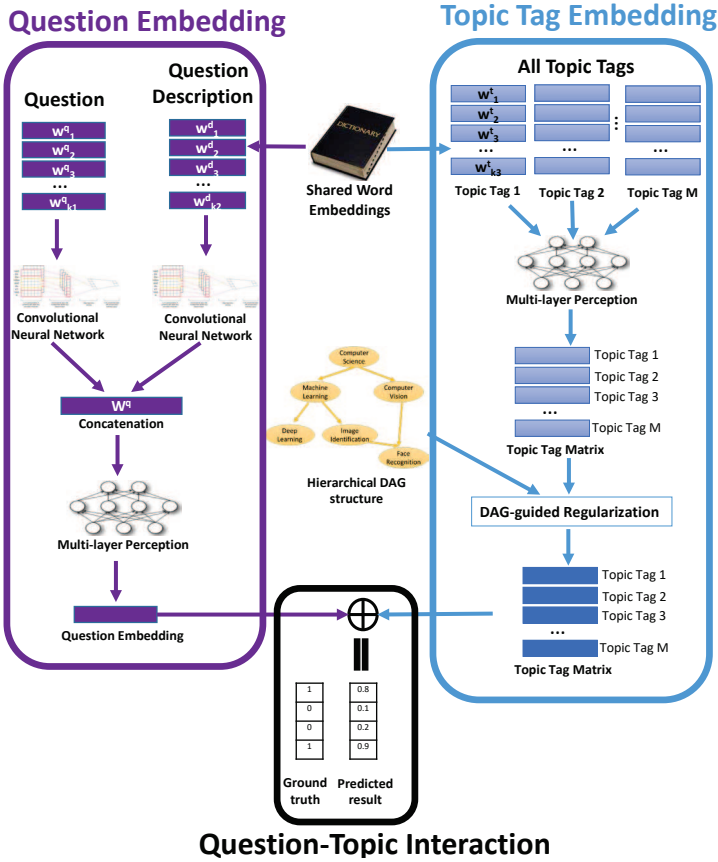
Question Embedding

Question

$w^q_1$
$w^q_2$
$w^q_3$
...
$w^q_{k1}$

Question Description

$w^d_1$
$w^d_2$
$w^d_3$
...
$w^d_{k2}$

Convolutional Neural Network

Convolutional Neural Network

$w^q$

Concatenation

Multi-layer Perception

Question Embedding

DICTIONARY

Shared Word Embeddings

Topic Tag Embedding

All Topic Tags

$w^t_1$
$w^t_2$
$w^t_3$
...
$w^t_{k3}$

...

...

Topic Tag 1   Topic Tag 2   Topic Tag M

Multi-layer Perception

Topic Tag 1
Topic Tag 2
Topic Tag 3
...
Topic Tag M

Topic Tag Matrix

Computer Science

Machine Learning

Computer Vision

Deep Learning

Image Identification

Face Recognition

Hierarchical DAG structure

DAG-guided Regularization

Topic Tag 1
Topic Tag 2
Topic Tag 3
...
Topic Tag M

Topic Tag Matrix

$\oplus$

| 1 |
|---|
| 0 |
| 0 |
| 1 |

| 0.8 |
|---|
| 0.1 |
| 0.2 |
| 0.9 |

Ground truth

Predicted result

Question-Topic Interaction